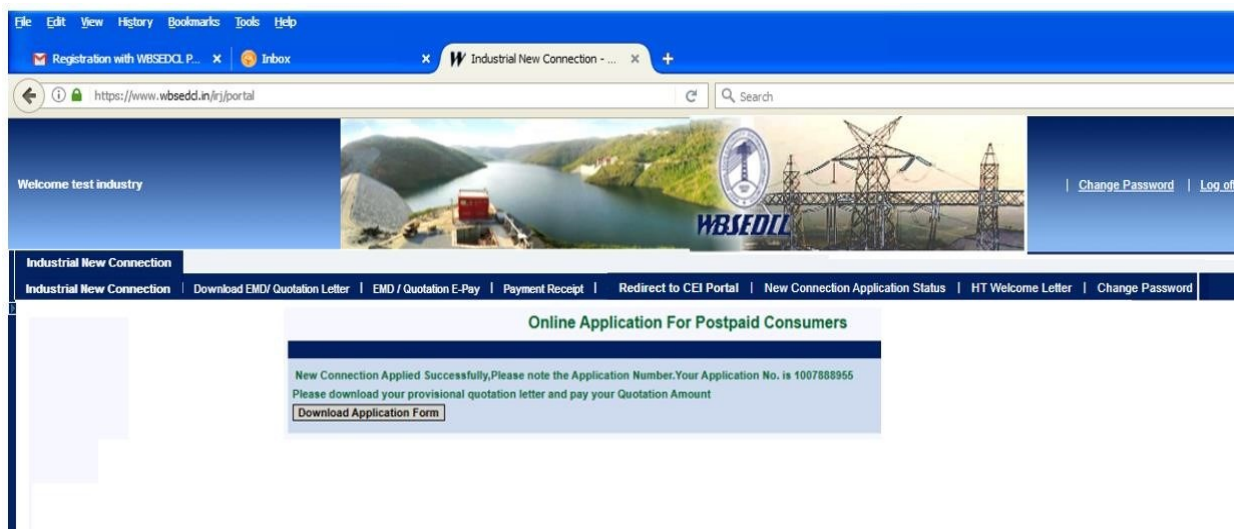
File Edit View History Bookmarks Tools Help

Registration with WBSEDCL P... × Inbox × Industrial New Connection - ... × +

https://www.wbsedcl.in/irj/portal

Search

Welcome test industry

WBSEDCL

| Change Password | Log of

Industrial New Connection

Industrial New Connection | Download EMD/ Quotation Letter | EMD / Quotation E-Pay | Payment Receipt | Redirect to CEI Portal | New Connection Application Status | HT Welcome Letter | Change Password

Online Application For Postpaid Consumers

New Connection Applied Successfully,Please note the Application Number.Your Application No. is 1007888955
Please download your provisional quotation letter and pay your Quotation Amount

Download Application Form